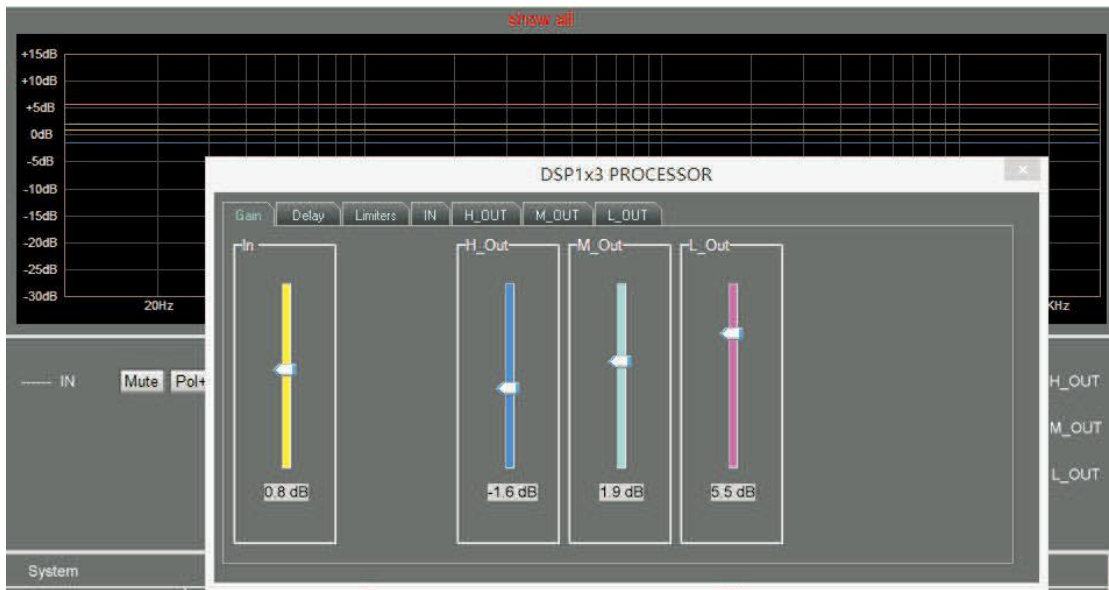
show all

+15dB
+10dB
+5dB
0dB
-5dB
-10dB
-15dB
-20dB
-25dB
-30dB
20Hz
KHz

DSP1x3 PROCESSOR
×

Gain | Delay | Limiters | IN | H_OUT | M_OUT | L_OUT

In
0.8 dB

H_Out
-1.6 dB

M_Out
1.9 dB

L_Out
5.5 dB

—— IN
Mute
Pol+

H_OUT
M_OUT
L_OUT

System